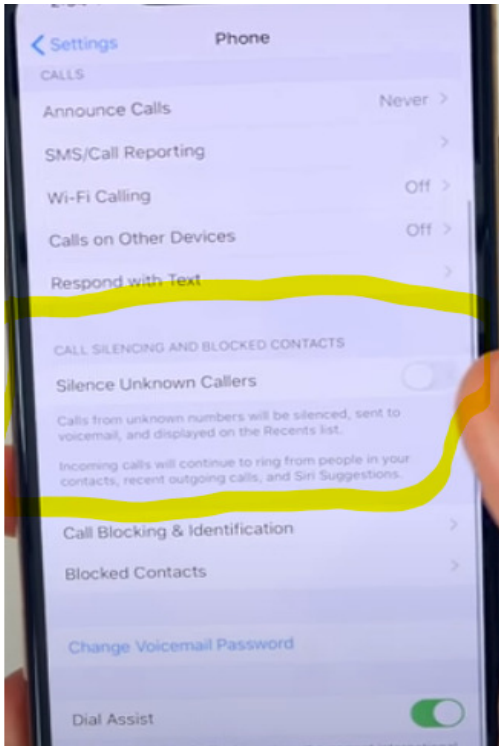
Settings Phone

CALLS

Announce Calls Never

SMS/Call Reporting

Wi-Fi Calling Off

Calls on Other Devices Off

Respond with Text

CALL SILENCING AND BLOCKED CONTACTS

Silence Unknown Callers

Calls from unknown numbers will be silenced, sent to voicemail, and displayed on the Recents list.

Incoming calls will continue to ring from people in your contacts, recent outgoing calls, and Siri Suggestions.

Call Blocking & Identification

Blocked Contacts

Change Voicemail Password

Dial Assist